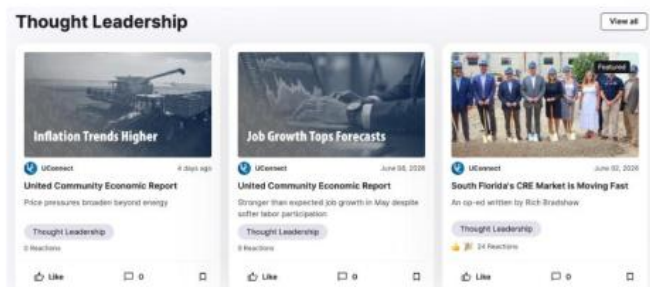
Thought Leadership

View all

Inflation Trends Higher

UConnect

4 days ago

United Community Economic Report

Price pressures broaden beyond energy

Thought Leadership

0 Reactions

Like

0

Job Growth Tops Forecasts

UConnect

June 08, 2026

United Community Economic Report

Stronger than expected job growth in May despite softer labor participation

Thought Leadership

0 Reactions

Like

0

Featured

UConnect

June 02, 2026

South Florida's CRE Market is Moving Fast

An op-ed written by Rich Bradshaw

Thought Leadership

24 Reactions

Like

0